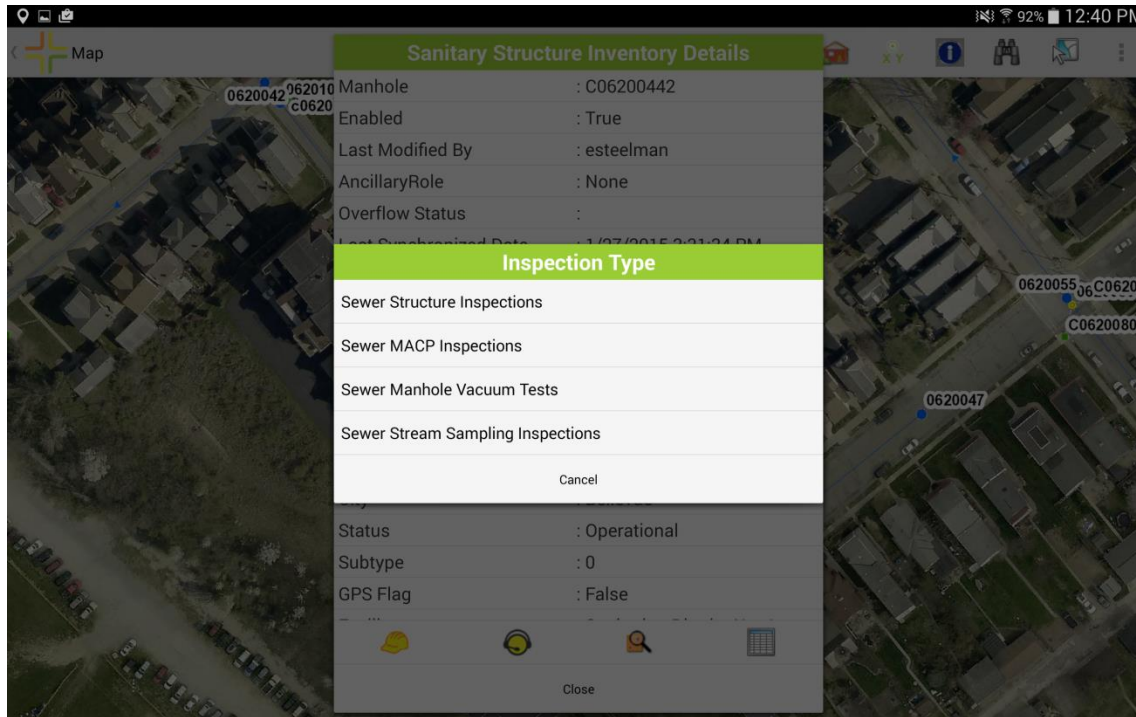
92% 12:40 PM

Map

Sanitary Structure Inventory Details

0620042 062010 c0620

| Manhole | : C06200442 |
|---|---|
| Enabled | : True |
| Last Modified By | : esteelman |
| AncillaryRole | : None |
| Overflow Status | : |
| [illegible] | : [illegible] |

Inspection Type

Sewer Structure Inspections

Sewer MACP Inspections

Sewer Manhole Vacuum Tests

Sewer Stream Sampling Inspections

Cancel

| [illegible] | : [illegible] |
|---|---|
| Status | : Operational |
| Subtype | : 0 |
| GPS Flag | : False |

0620055 06 C0620

C0620080

0620047

Close